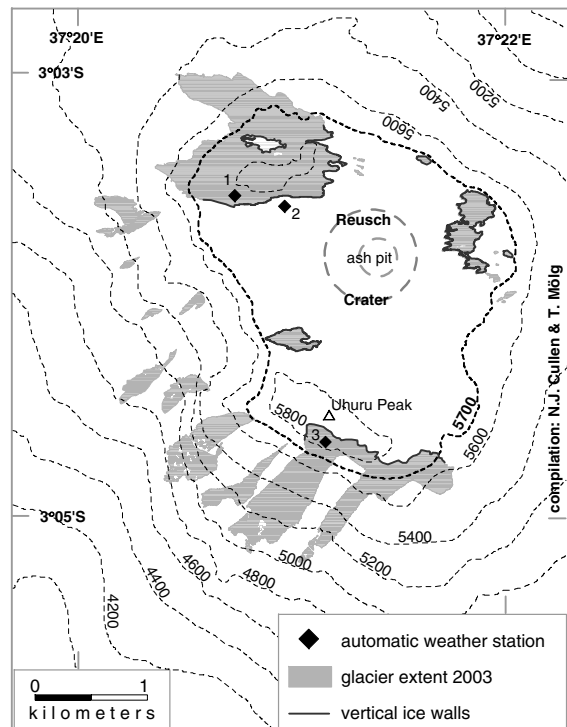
37°20'E

37°22'E

3°03'S

5400

5200

5600

1

2

Reusch

ash pit

Crater

compilation: N.J. Cullen & T. Mölg

Uhuru Peak

5800

3

5700

5600

3°05'S

5400

5200

5000

4800

4600

4400

4200

automatic weather station

glacier extent 2003

vertical ice walls

0

1

kilometers